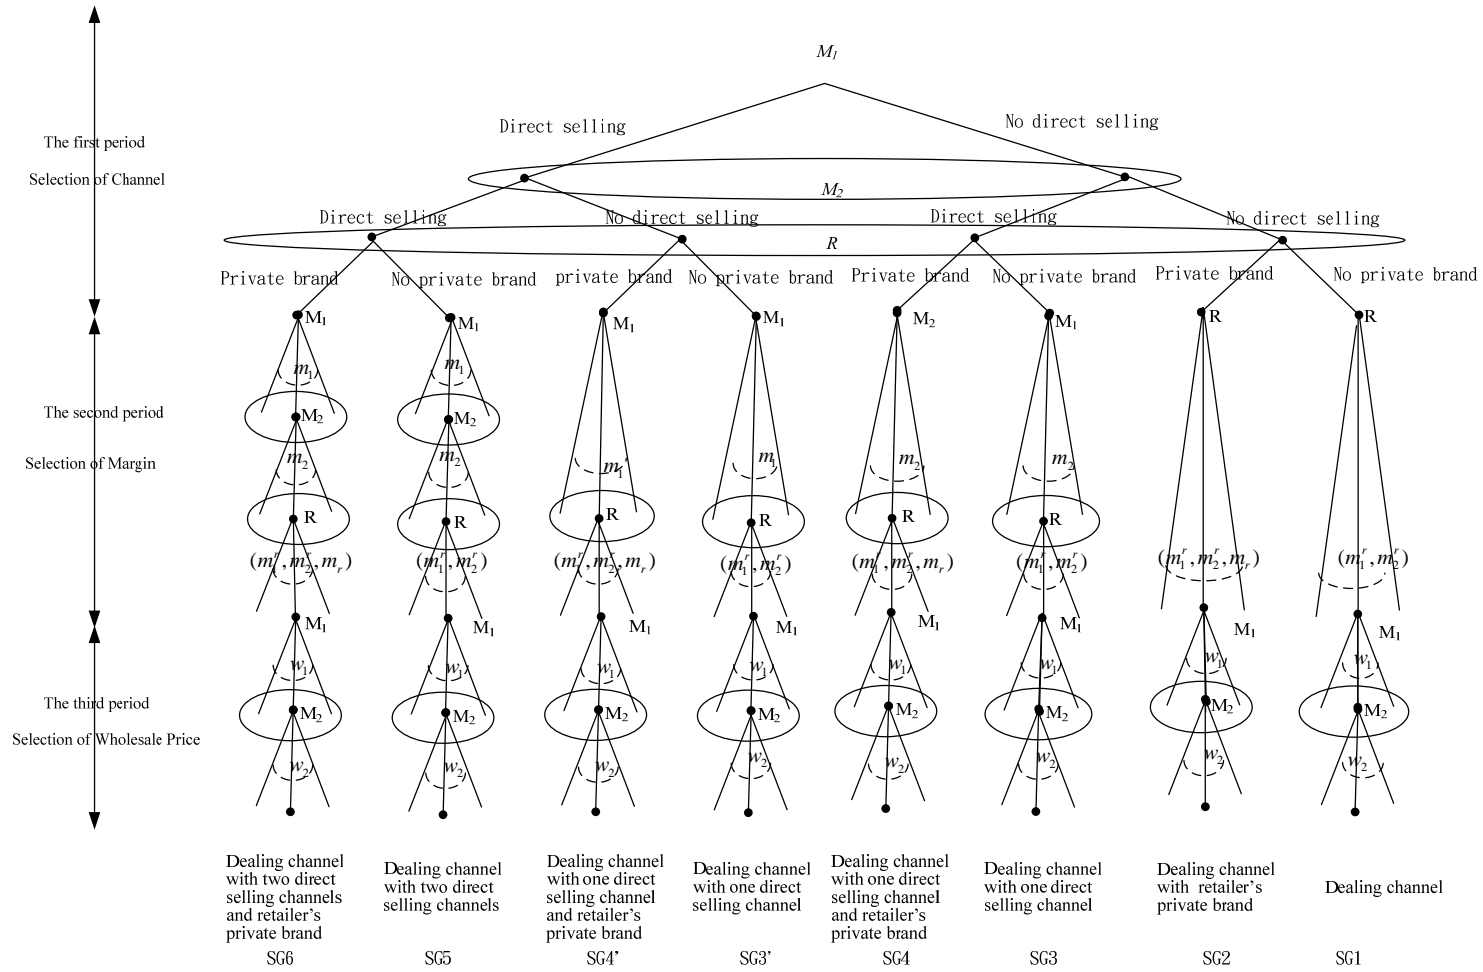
$M_1$

Direct selling

No direct selling

The first period

Selection of Channel

$M_2$

Direct selling

No direct selling

Direct selling

No direct selling

R

Private brand

No private brand

private brand

No private brand

Private brand

No private brand

Private brand

No private brand

$M_1$ $M_1$ $M_1$ $M_1$ $M_2$ $M_1$ R R

The second period

Selection of Margin

$m_1$ $m_1$

$M_2$ $M_2$

$m_2$ $m_2$ $m_1'$ $m_1$ $m_2$ $m_2$

R R R R R R

$(m_1^r, m_2^r, m_r)$ $(m_1^r, m_2^r)$ $(m_1^r, m_2^r, m_r)$ $(m_1^r, m_2^r)$ $(m_1^r, m_2^r, m_r)$ $(m_1^r, m_2^r)$ $(m_1^r, m_2^r, m_r)$ $(m_1^r, m_2^r)$

$M_1$ $M_1$ $M_1$ $M_1$ $M_1$ $M_1$ $M_1$ $M_1$

The third period

Selection of Wholesale Price

$w_1$ $w_1$ $w_1$ $w_1$ $w_1$ $w_1$ $w_1$ $w_1$

$M_2$ $M_2$ $M_2$ $M_2$ $M_2$ $M_2$ $M_2$ $M_2$

$w_2$ $w_2$ $w_2$ $w_2$ $w_2$ $w_2$ $w_2$ $w_2$

Dealing channel with two direct selling channels and retailer's private brand

Dealing channel with two direct selling channels

Dealing channel with one direct selling channel and retailer's private brand

Dealing channel with one direct selling channel

Dealing channel with one direct selling channel and retailer's private brand

Dealing channel with one direct selling channel

Dealing channel with retailer's private brand

Dealing channel

SG6 SG5 SG4' SG3' SG4 SG3 SG2 SG1